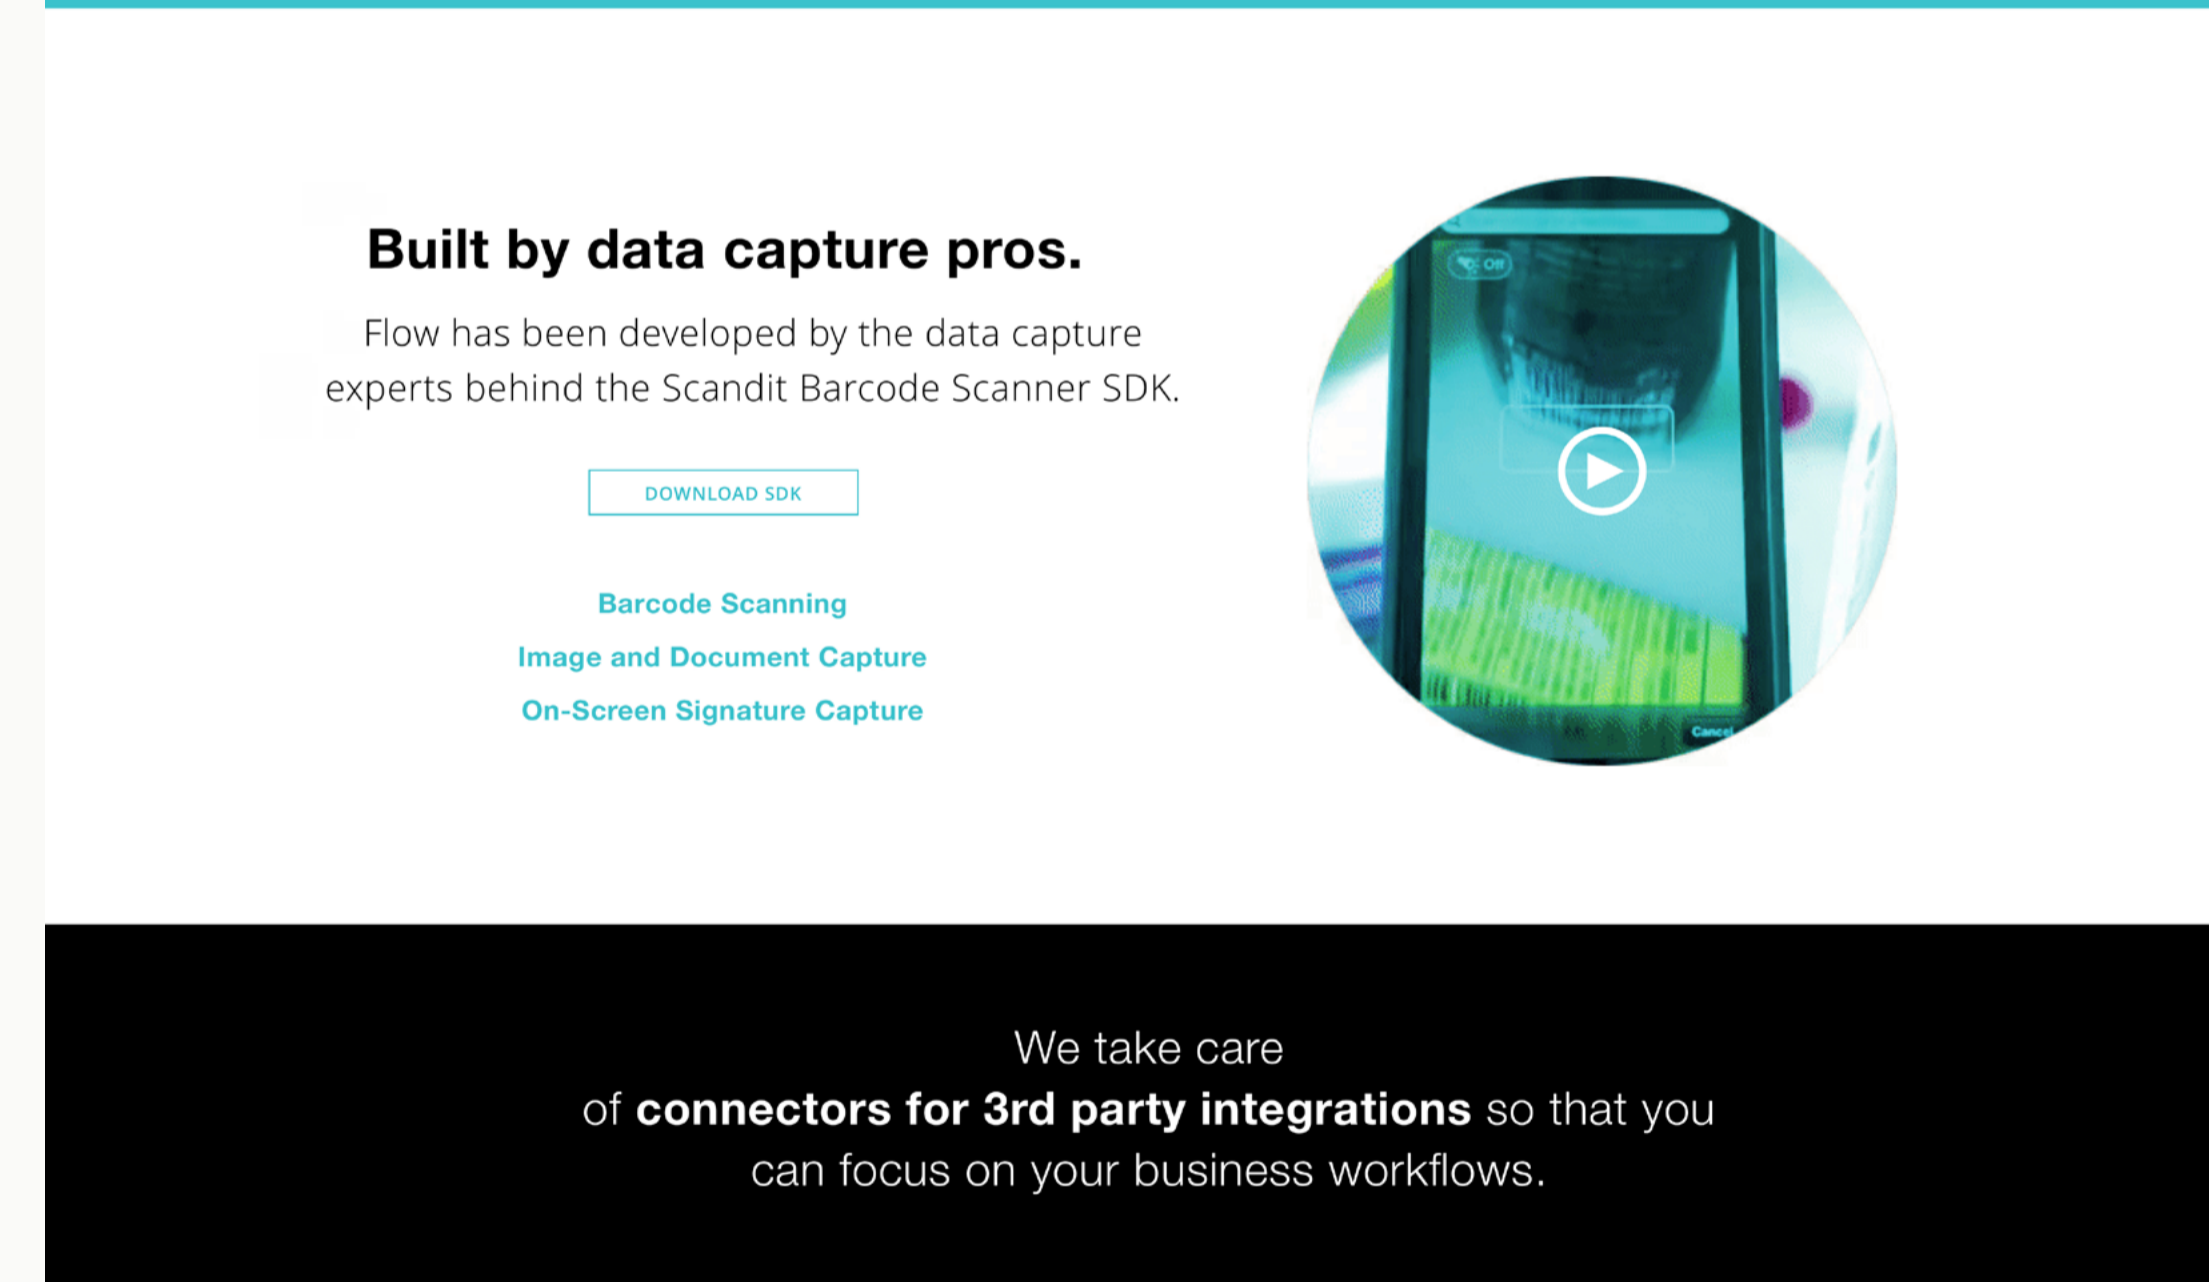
Built by data capture pros.

Flow has been developed by the data capture experts behind the Scandit Barcode Scanner SDK.

DOWNLOAD SDK

Barcode Scanning

Image and Document Capture

On-Screen Signature Capture

Off

Cancel

We take care of **connectors for 3rd party integrations** so that you can focus on your business workflows.